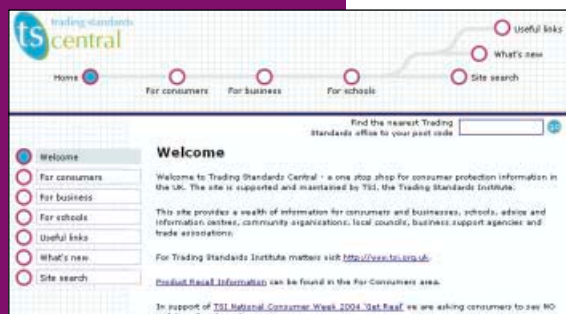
ts trading standards central

Useful links

What's new

Home

For consumers

For business

For schools

Site search

Find the nearest Trading Standards office to your post code

Go

Welcome

For consumers

For business

For schools

Useful links

What's new

Site search

Welcome

Welcome to Trading Standards Central - a one stop shop for consumer protection information in the UK. The site is supported and maintained by TSI, the Trading Standards Institute.

This site provides a wealth of information for consumers and businesses, schools, advice and information centres, community organisations, local councils, business support agencies and trade associations.

For Trading Standards Institute matters visit http://www.tsi.org.uk.

Product Recall Information can be found in the For Consumers area.

In support of TSI National Consumer Week 2004 'Get Real' we are asking consumers to say NO